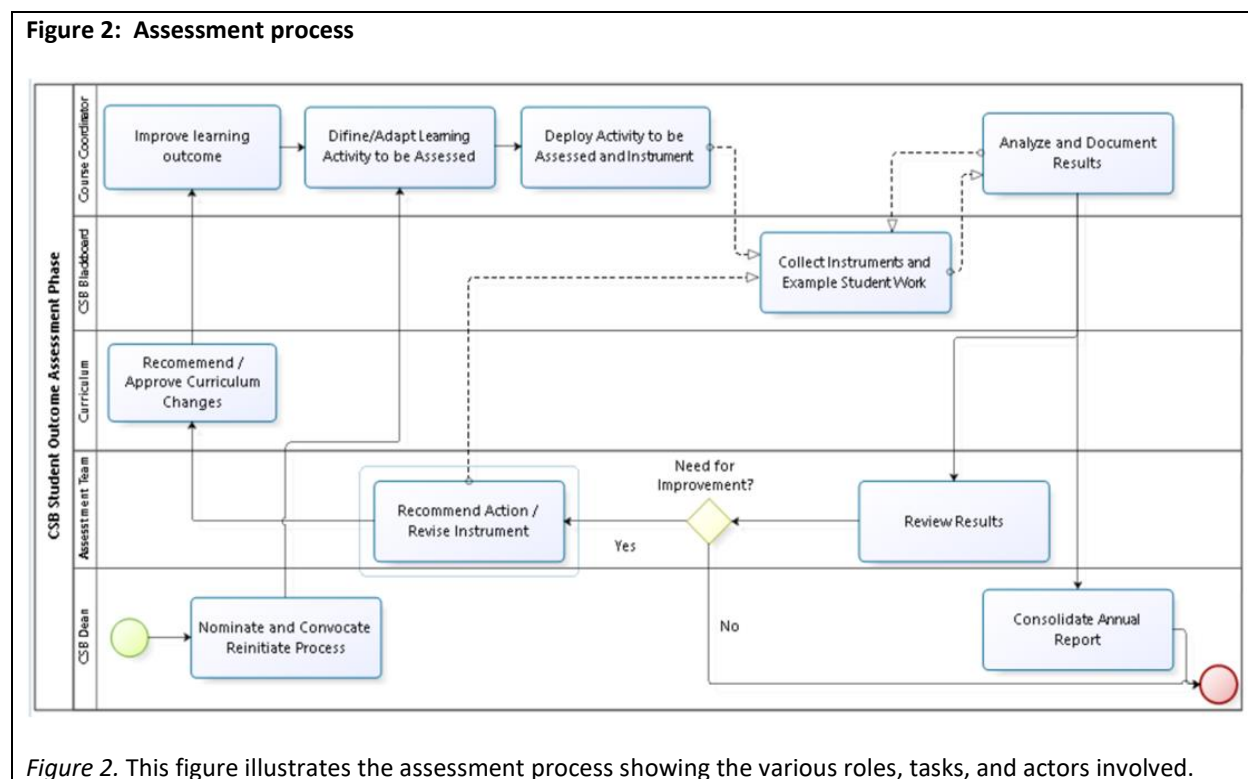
Figure 2: Assessment process

CSB Student Outcome Assessment Phase

Course Coordinator

CSB Blackboard

Curriculum

Assessment Team

CSB Dean

Improve learning outcome

Difine/Adapt Learning Activity to be Assessed

Deploy Activity to be Assessed and Instrument

Analyze and Document Results

Collect Instruments and Example Student Work

Recomemend / Approve Curriculum Changes

Need for Improvement?

Recommend Action / Revise Instrument

Yes

Review Results

No

Nominate and Convocate Reinitiate Process

Consolidate Annual Report

Figure 2. This figure illustrates the assessment process showing the various roles, tasks, and actors involved.